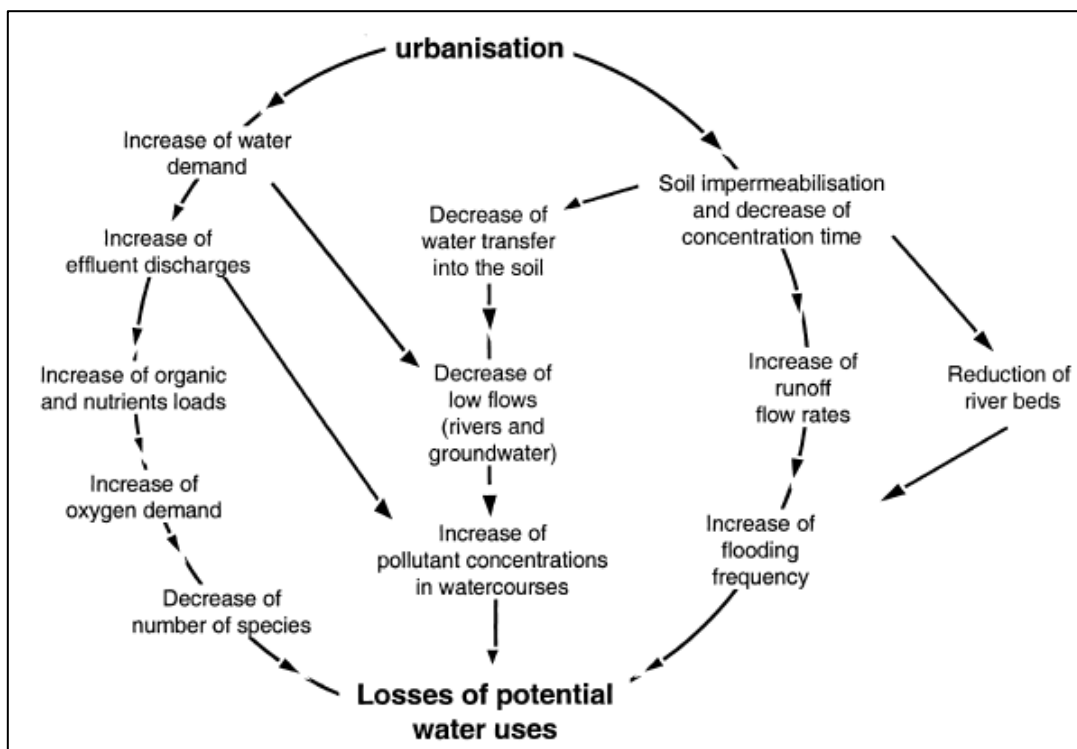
urbanisation

Increase of water demand

Increase of effluent discharges

Increase of organic and nutrients loads

Increase of oxygen demand

Decrease of number of species

Decrease of water transfer into the soil

Decrease of low flows (rivers and groundwater)

Increase of pollutant concentrations in watercourses

Soil impermeabilisation and decrease of concentration time

Increase of runoff flow rates

Reduction of river beds

Increase of flooding frequency

Losses of potential water uses